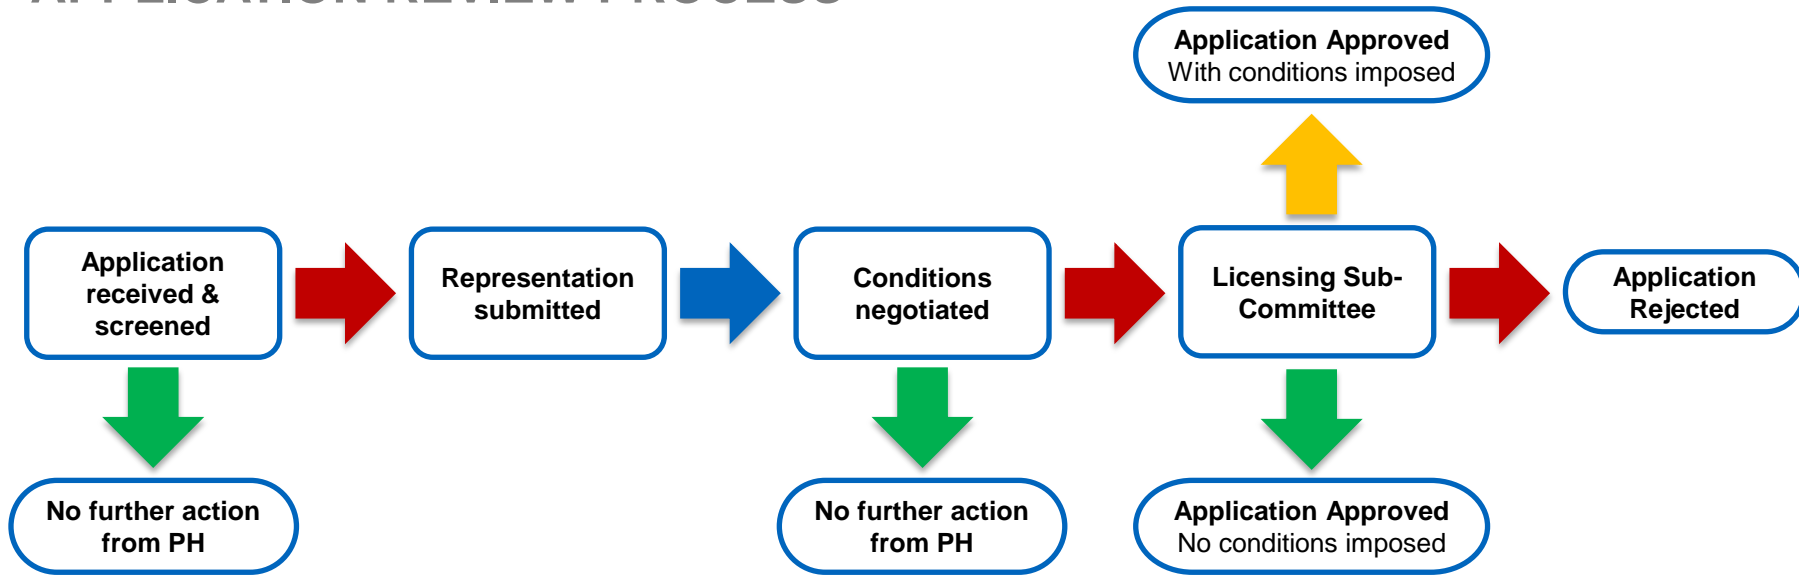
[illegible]

Application Approved
With conditions imposed

Application received & screened

Representation submitted

Conditions negotiated

Licensing Sub-Committee

Application Rejected

No further action from PH

No further action from PH

Application Approved
No conditions imposed